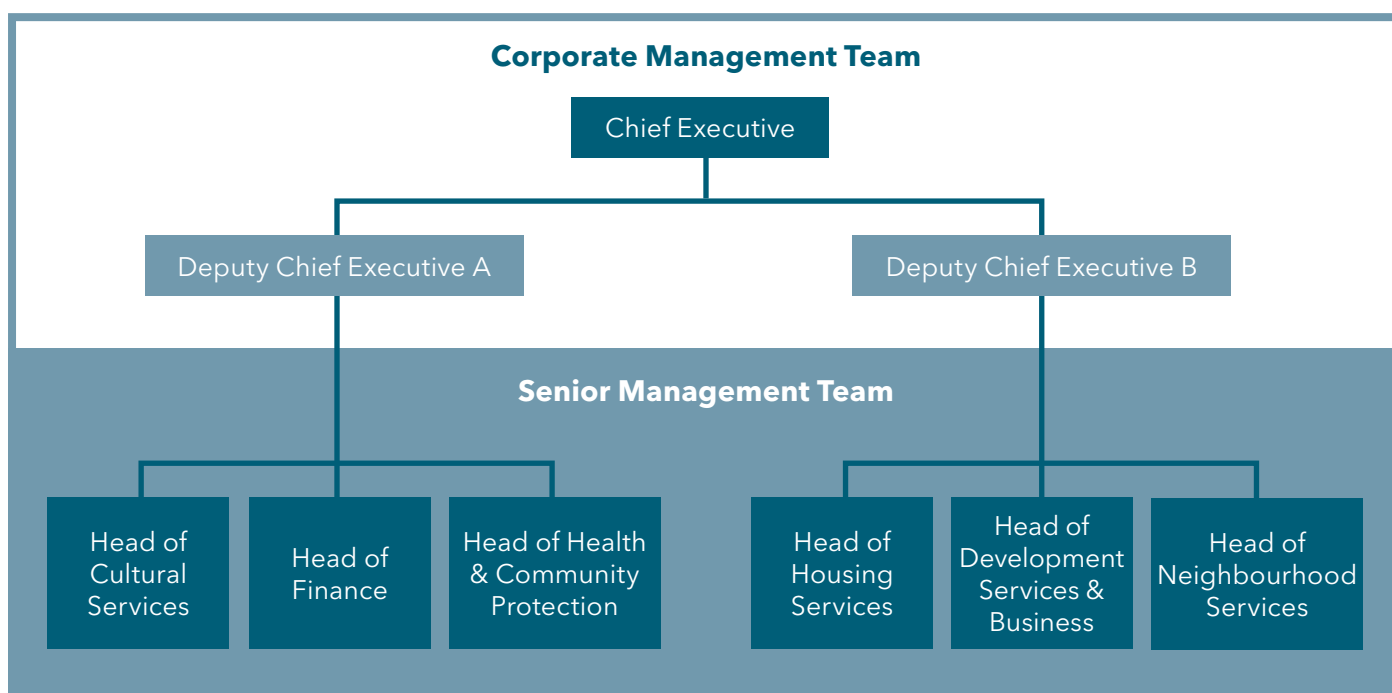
Corporate Management Team

Chief Executive

Deputy Chief Executive A

Deputy Chief Executive B

Senior Management Team

Head of Cultural Services

Head of Finance

Head of Health & Community Protection

Head of Housing Services

Head of Development Services & Business

Head of Neighbourhood Services